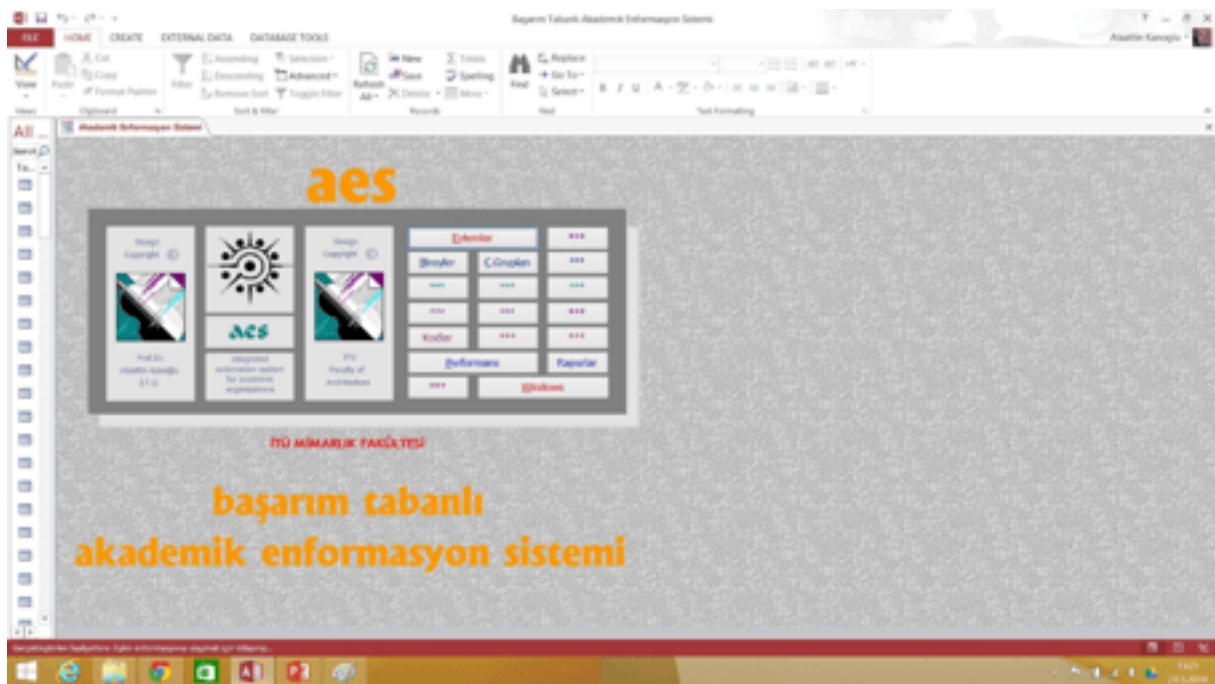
Başarım Tabanlı Akademik Enformasyon Sistemi

FILE HOME CREATE EXTERNAL DATA DATABASE TOOLS

Alaattin Kanoglu

View Paste Cut Copy Format Painter Filter Ascending Descending Remove Sort Selection Advanced Toggle Filter Refresh All New Save Delete Totals Spelling More Find Replace Go To Select

Views Clipboard Sort & Filter Records Find Text Formatting

All ...

Akademik Enformasyon Sistemi

aes

Design Copyright ©

Prof.Dr. Alaattin Kanoğlu İ.T.Ü

aes

integrated information system for academic organizations

Design Copyright ©

İTÜ Faculty of Architecture

Elemanlar

Birimler

C.Grupları

Kodlar

Performans

Raporlar

Windows

İTÜ MİMARLIK FAKÜLTESİ

başarım tabanlı
akademik enformasyon sistemi